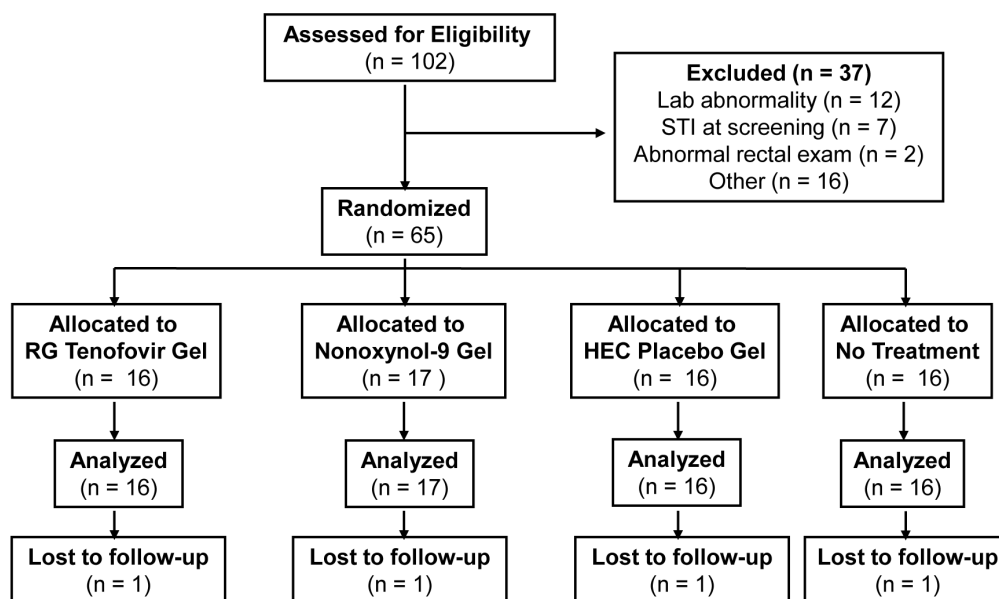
Assessed for Eligibility
(n = 102)

Excluded (n = 37)
Lab abnormality (n = 12)
STI at screening (n = 7)
Abnormal rectal exam (n = 2)
Other (n = 16)

Randomized
(n = 65)

Allocated to
RG Tenofovir Gel
(n = 16)

Allocated to
Nonoxynol-9 Gel
(n = 17 )

Allocated to
HEC Placebo Gel
(n = 16)

Allocated to
No Treatment
(n = 16)

Analyzed
(n = 16)

Analyzed
(n = 17)

Analyzed
(n = 16)

Analyzed
(n = 16)

Lost to follow-up
(n = 1)

Lost to follow-up
(n = 1)

Lost to follow-up
(n = 1)

Lost to follow-up
(n = 1)